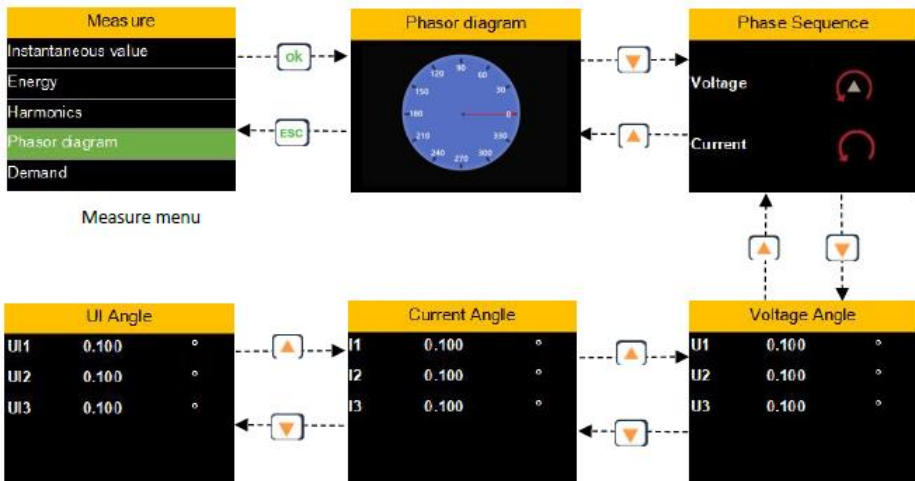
Measure
Instantaneous value
Energy
Harmonics
Phasor diagram
Demand

Measure menu

ok

ESC

Phasor diagram
90
60
120
150
30
180
0
210
330
240
300
270

Phase Sequence
Voltage
Current

UI Angle
| | | |
|---|---|---|
| UI1 | 0.100 | ° |
| UI2 | 0.100 | ° |
| UI3 | 0.100 | ° |

Current Angle
| | | |
|---|---|---|
| I1 | 0.100 | ° |
| I2 | 0.100 | ° |
| I3 | 0.100 | ° |

Voltage Angle
| | | |
|---|---|---|
| U1 | 0.100 | ° |
| U2 | 0.100 | ° |
| U3 | 0.100 | ° |